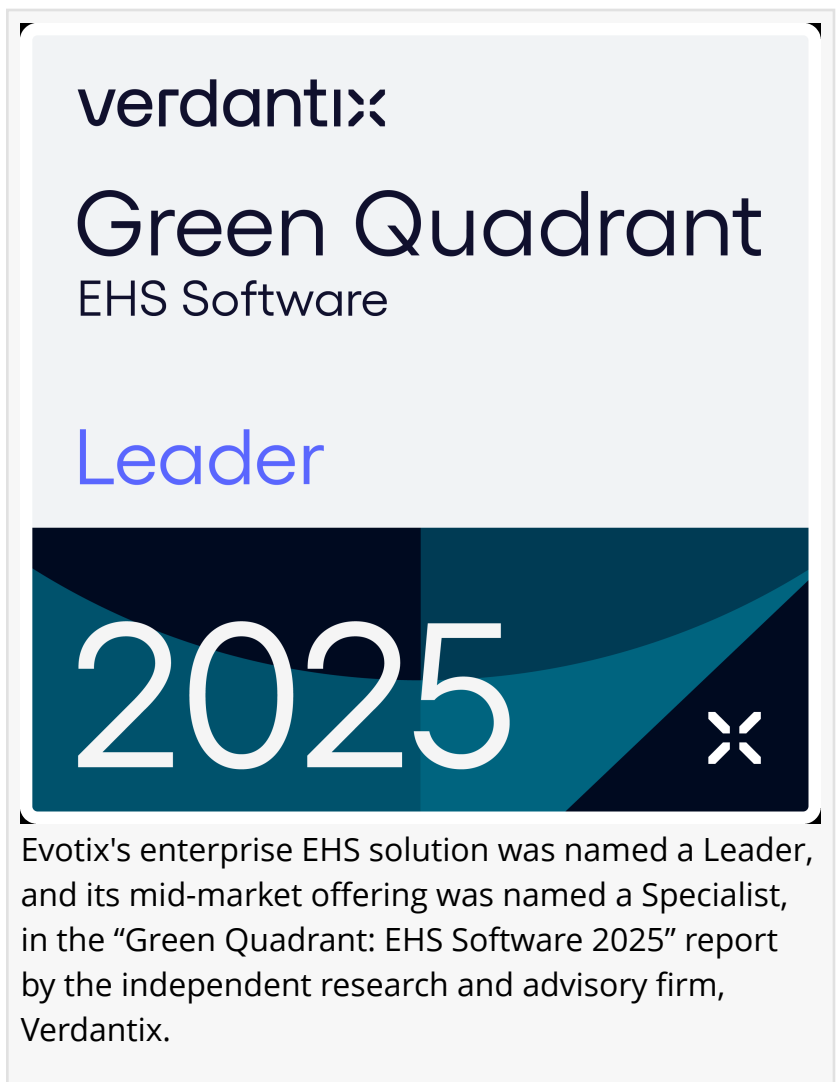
verdantix

Green Quadrant
EHS Software

Leader

2025

Evotix's enterprise EHS solution was named a Leader, and its mid-market offering was named a Specialist, in the “Green Quadrant: EHS Software 2025” report by the independent research and advisory firm, Verdantix.